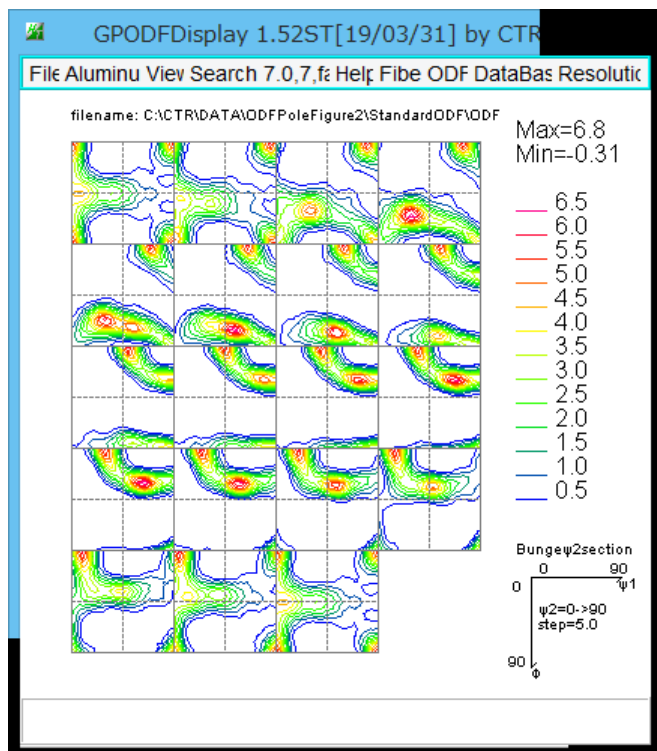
GPODFDisplay 1.52ST[19/03/31] by CTR

File Aluminu View Search 7.0,7,fa Help Fibe ODF DataBas Resolutic

filename: C:\CTR\DATA\ODFPoleFigure2\StandardODF\ODF

Max=6.8
Min=-0.31

6.5
6.0
5.5
5.0
4.5
4.0
3.5
3.0
2.5
2.0
1.5
1.0
0.5

Bungeψ2section
0
90
0
ψ1
ψ2=0->90
step=5.0
90
Φ